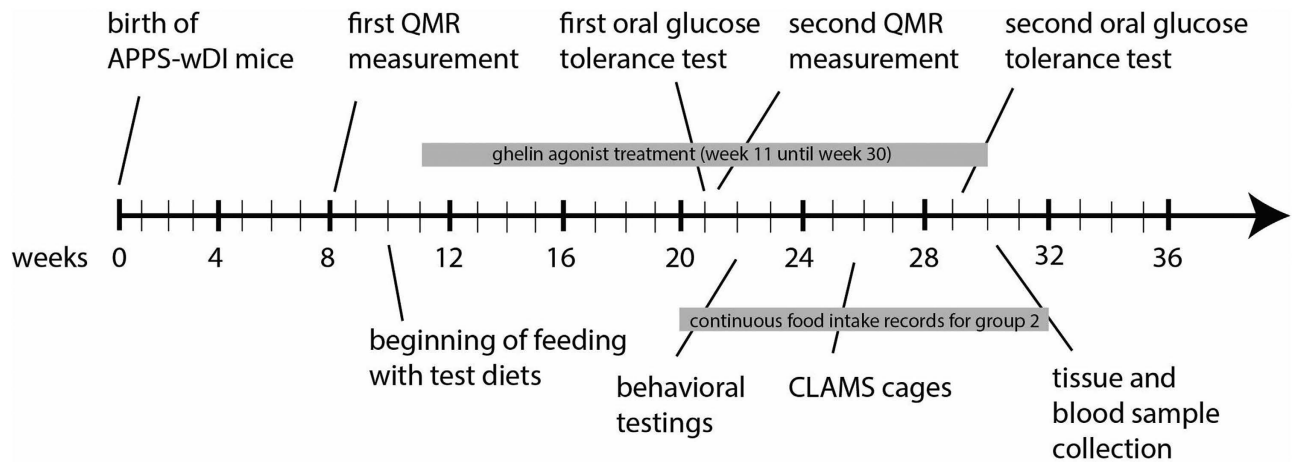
birth of APPS-wDI mice

first QMR measurement

first oral glucose tolerance test

second QMR measurement

second oral glucose tolerance test

ghelin agonist treatment (week 11 until week 30)

weeks 0 4 8 12 16 20 24 28 32 36

beginning of feeding with test diets

continuous food intake records for group 2

behavioral testings

CLAMS cages

tissue and blood sample collection